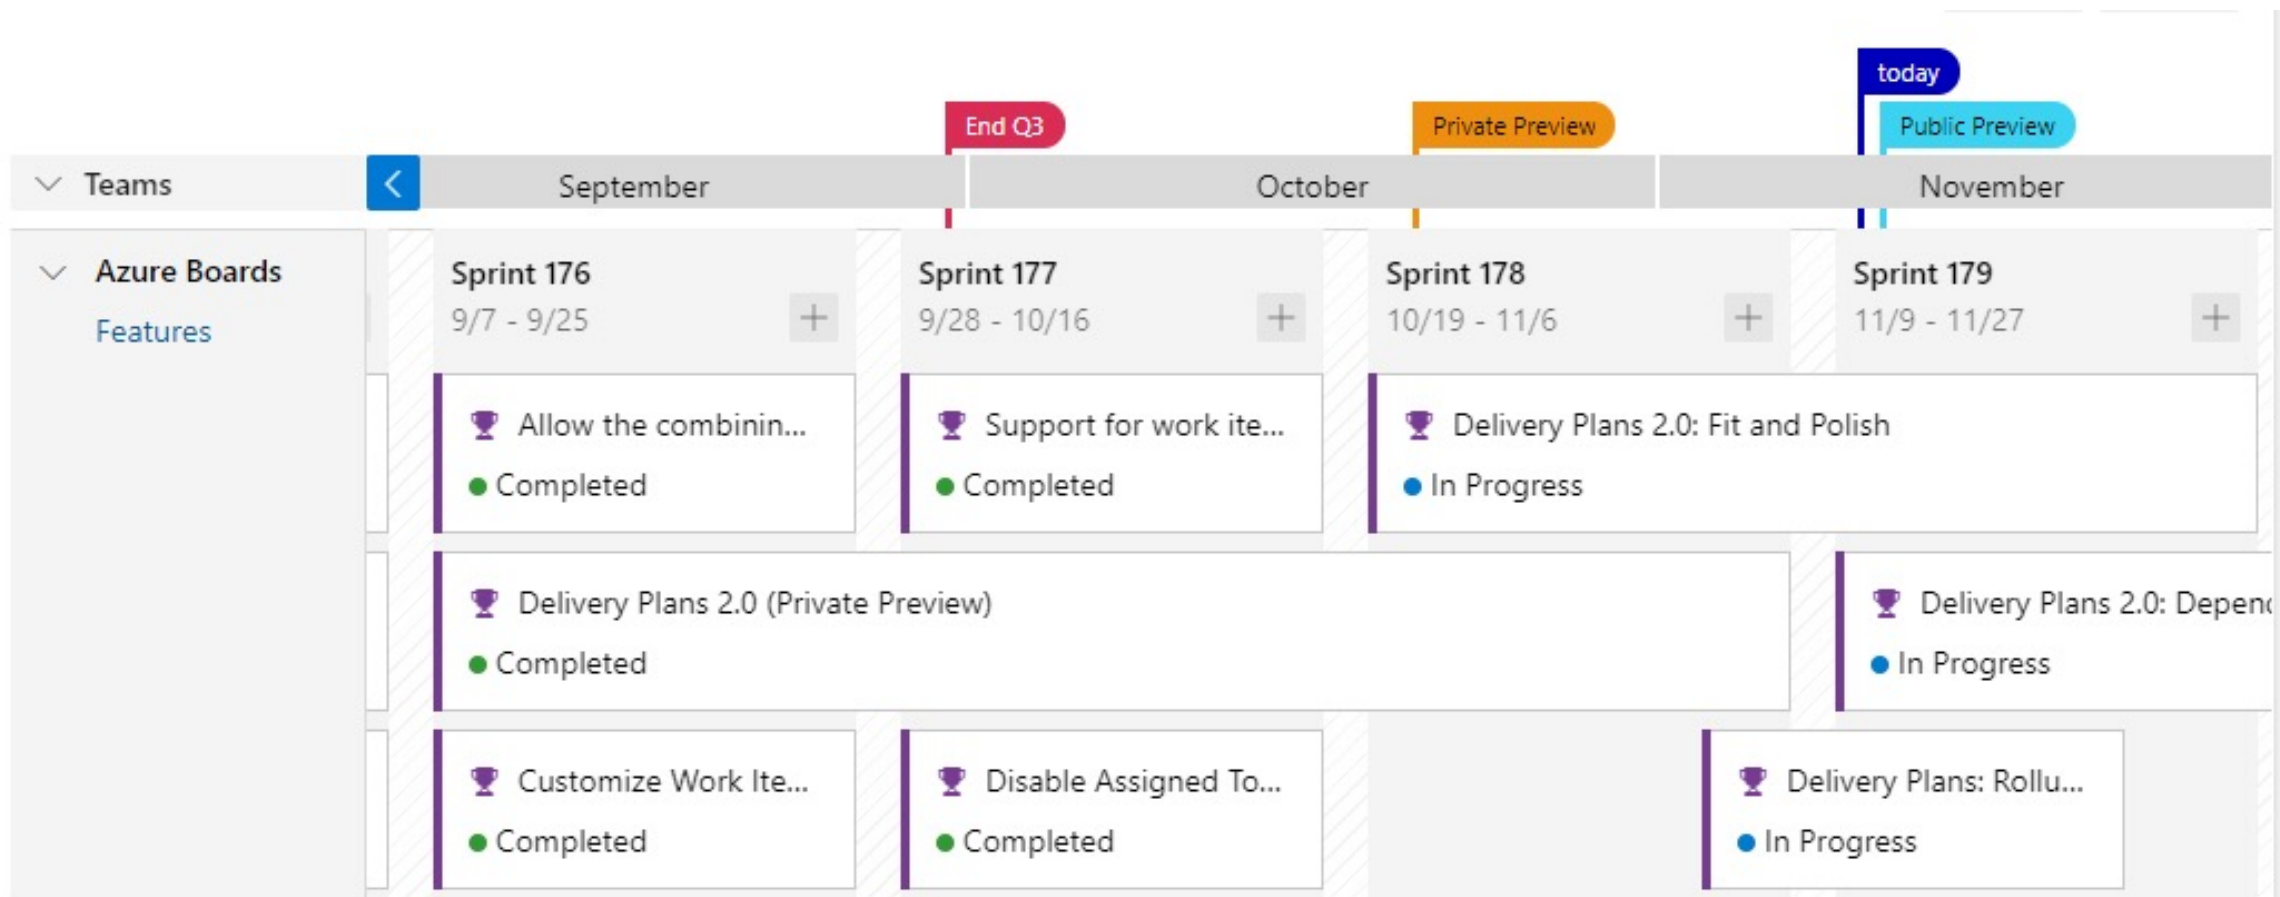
today

End Q3

Private Preview

Public Preview

Teams

September

October

November

Azure Boards

Features

Sprint 176
9/7 - 9/25

Sprint 177
9/28 - 10/16

Sprint 178
10/19 - 11/6

Sprint 179
11/9 - 11/27

Allow the combinin...
Completed

Support for work ite...
Completed

Delivery Plans 2.0: Fit and Polish
In Progress

Delivery Plans 2.0 (Private Preview)
Completed

Delivery Plans 2.0: Depen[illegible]
In Progress

Customize Work Ite...
Completed

Disable Assigned To...
Completed

Delivery Plans: Rollu...
In Progress